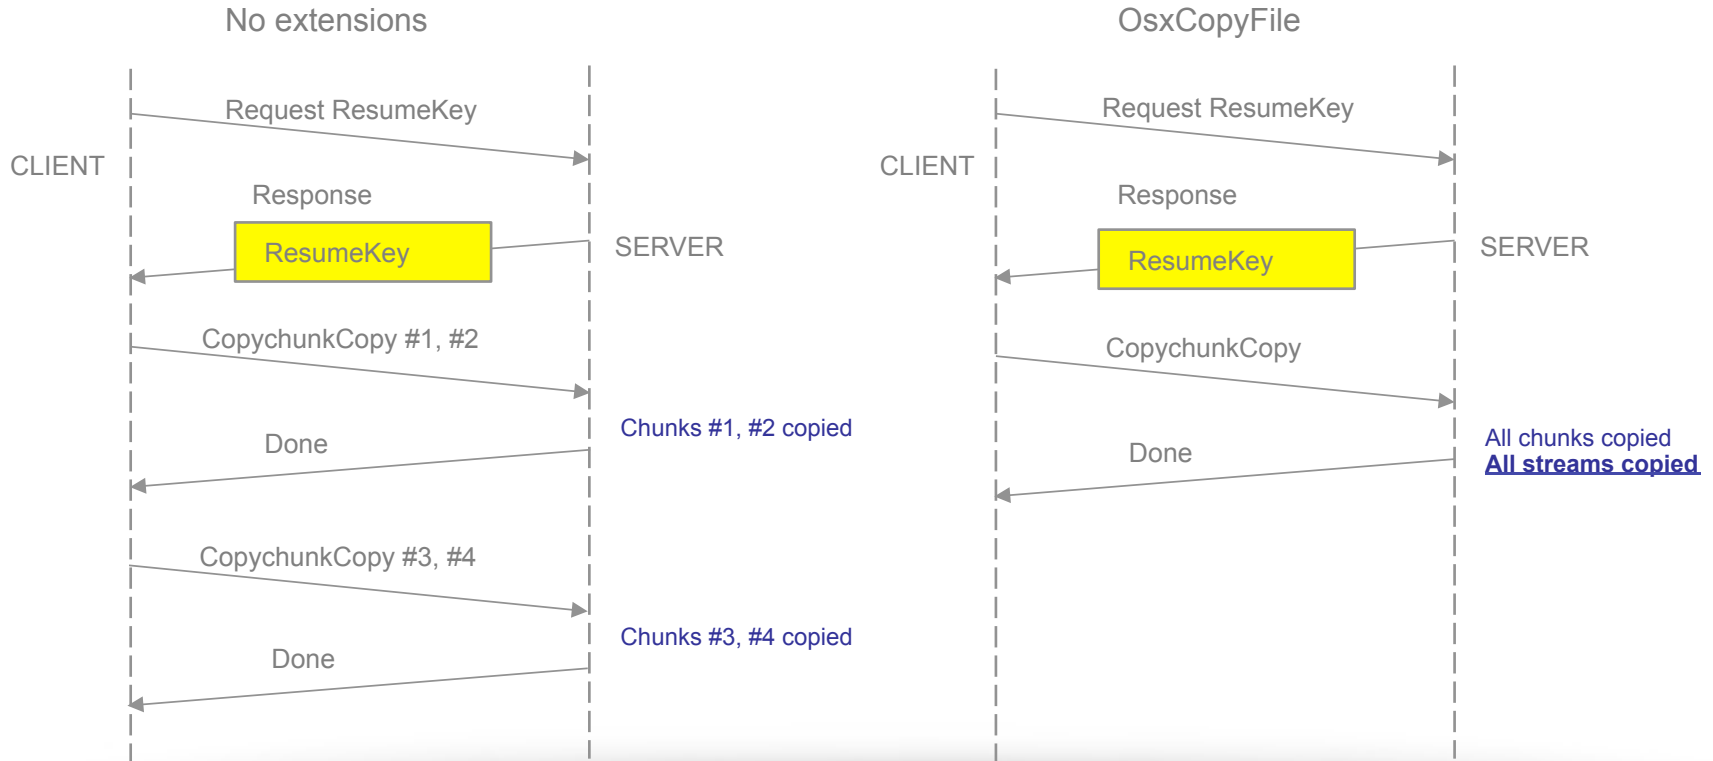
No extensions

CLIENT

Request ResumeKey

Response

ResumeKey

SERVER

CopychunkCopy #1, #2

Chunks #1, #2 copied

Done

CopychunkCopy #3, #4

Chunks #3, #4 copied

Done

OsxCopyFile

CLIENT

Request ResumeKey

Response

ResumeKey

SERVER

CopychunkCopy

All chunks copied
All streams copied

Done